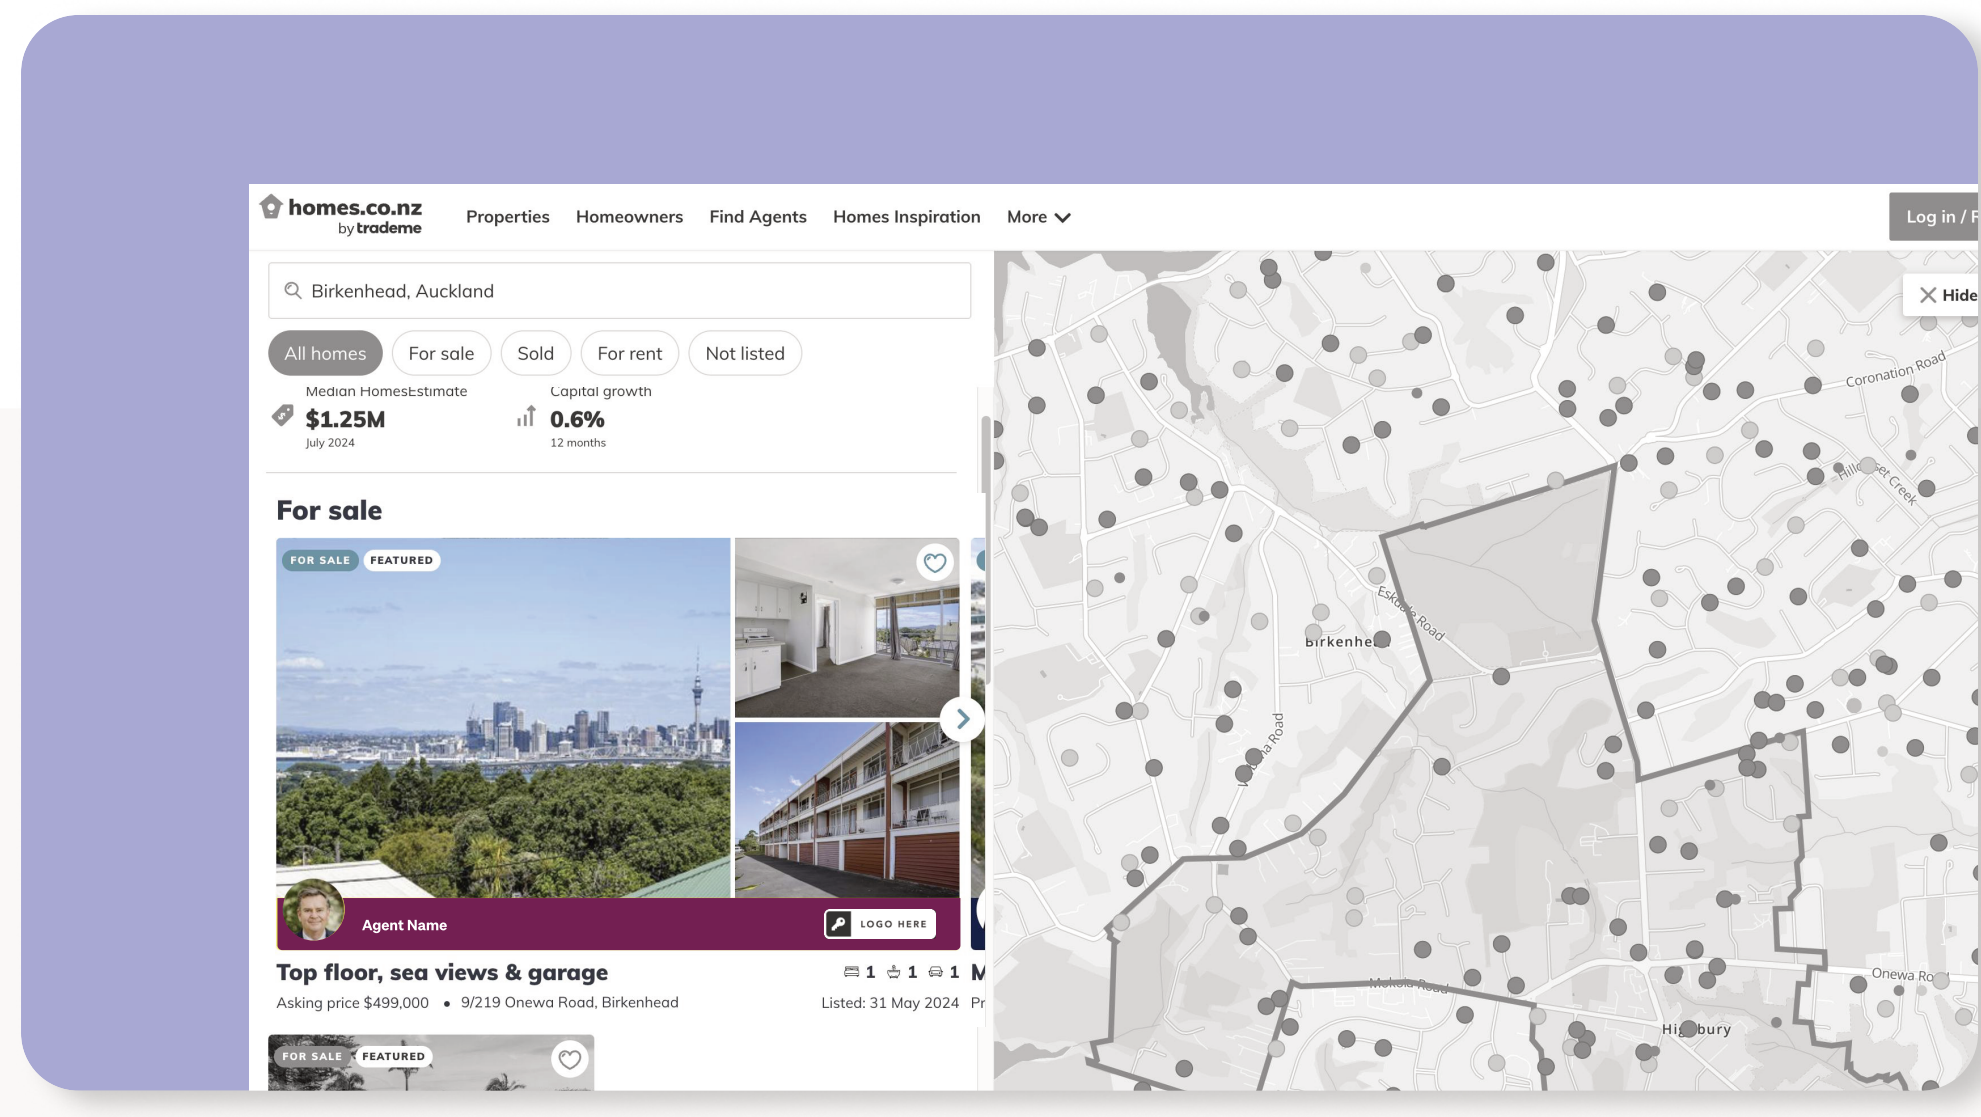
homes.co.nz by trademe

Properties Homeowners Find Agents Homes Inspiration More

Log in / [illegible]

Birkenhead, Auckland

All homes For sale Sold For rent Not listed

Median HomesEstimate
$1.25M
July 2024

Capital growth
0.6%
12 months

For sale

FOR SALE FEATURED

Agent Name

LOGO HERE

Top floor, sea views & garage

1 1 1

Asking price $499,000 • 9/219 Onewa Road, Birkenhead

Listed: 31 May 2024

FOR SALE FEATURED

Hide

Coronation Road

Hillcrest Creek

Eskdale Road

Birkenhead

Onewa Road

Mokoia Road

Highbury

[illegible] Road